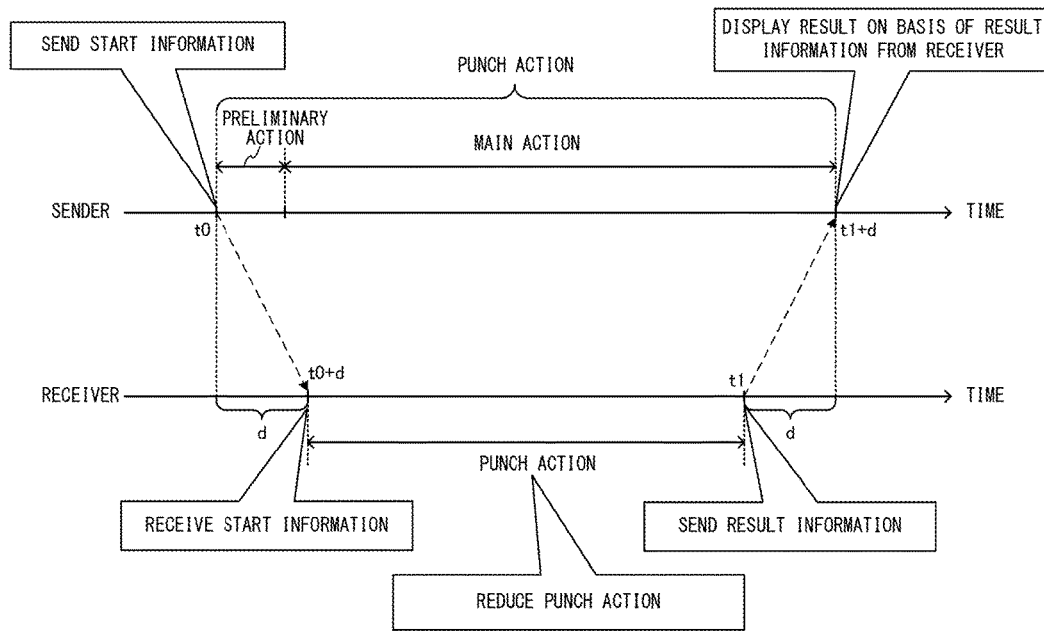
SEND START INFORMATION

DISPLAY RESULT ON BASIS OF RESULT INFORMATION FROM RECEIVER

PUNCH ACTION

PRELIMINARY ACTION

MAIN ACTION

SENDER

TIME

t0

t1+d

t0+d

t1

RECEIVER

TIME

d

d

PUNCH ACTION

RECEIVE START INFORMATION

SEND RESULT INFORMATION

REDUCE PUNCH ACTION